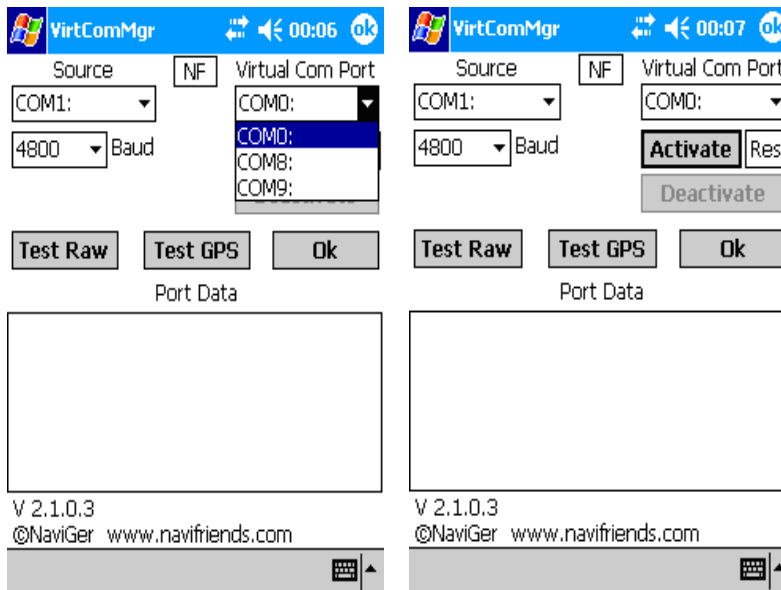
VirtComMgr 00:06 ok

Source NF Virtual Com Port

COM1: COM0:

COM0:
COM8:
COM9:

4800 Baud

Test Raw Test GPS Ok

Port Data

V 2.1.0.3
©NaviGer www.navifriends.com

VirtComMgr 00:07 ok

Source NF Virtual Com Port

COM1: COM0:

4800 Baud Activate Res

Deactivate

Test Raw Test GPS Ok

Port Data

V 2.1.0.3
©NaviGer www.navifriends.com